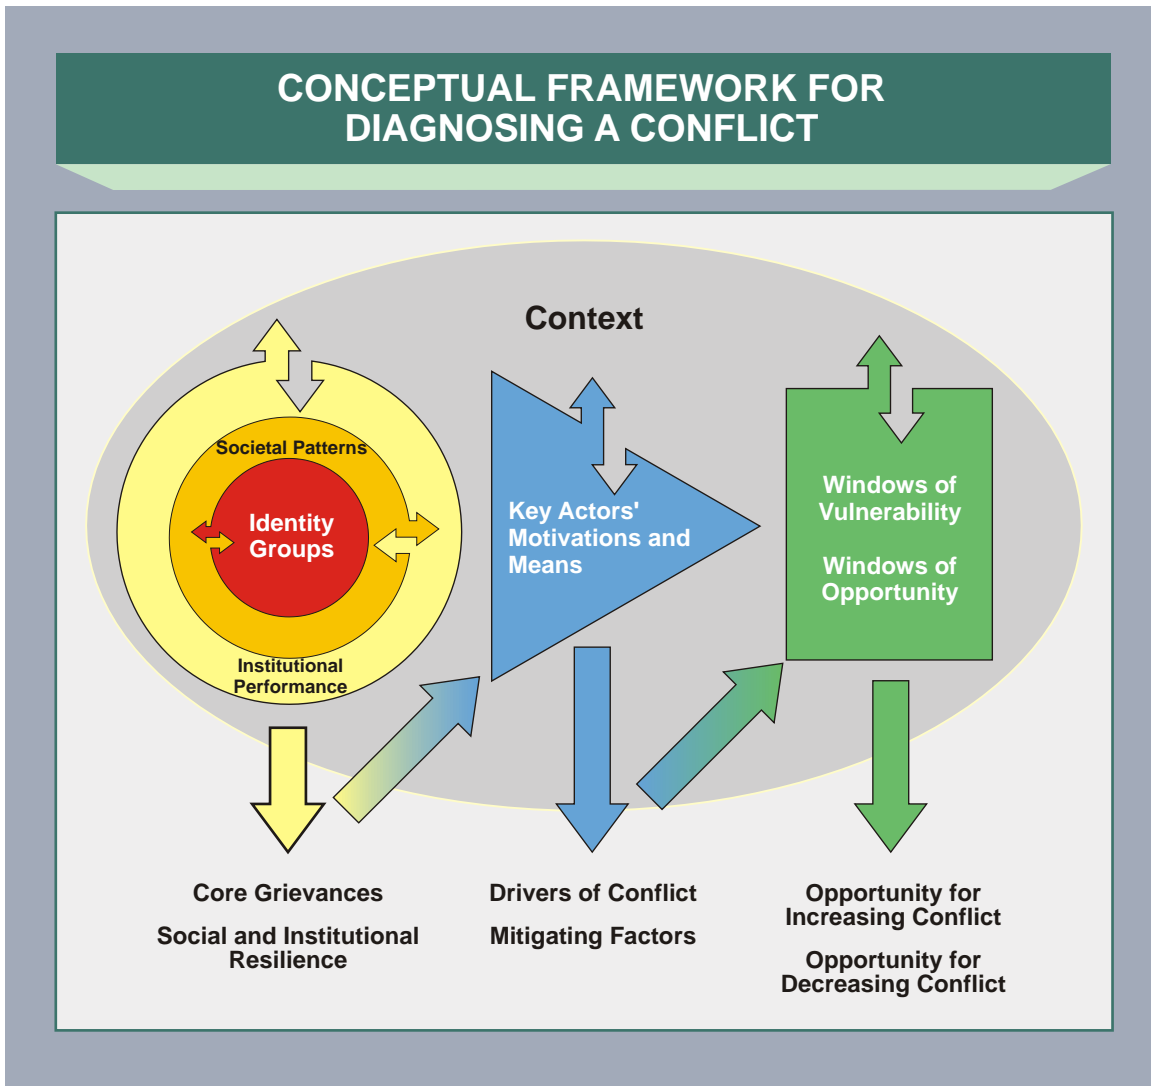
CONCEPTUAL FRAMEWORK FOR DIAGNOSING A CONFLICT

Context

Societal Patterns

Identity Groups

Institutional Performance

Key Actors' Motivations and Means

Windows of Vulnerability

Windows of Opportunity

Core Grievances

Social and Institutional Resilience

Drivers of Conflict

Mitigating Factors

Opportunity for Increasing Conflict

Opportunity for Decreasing Conflict